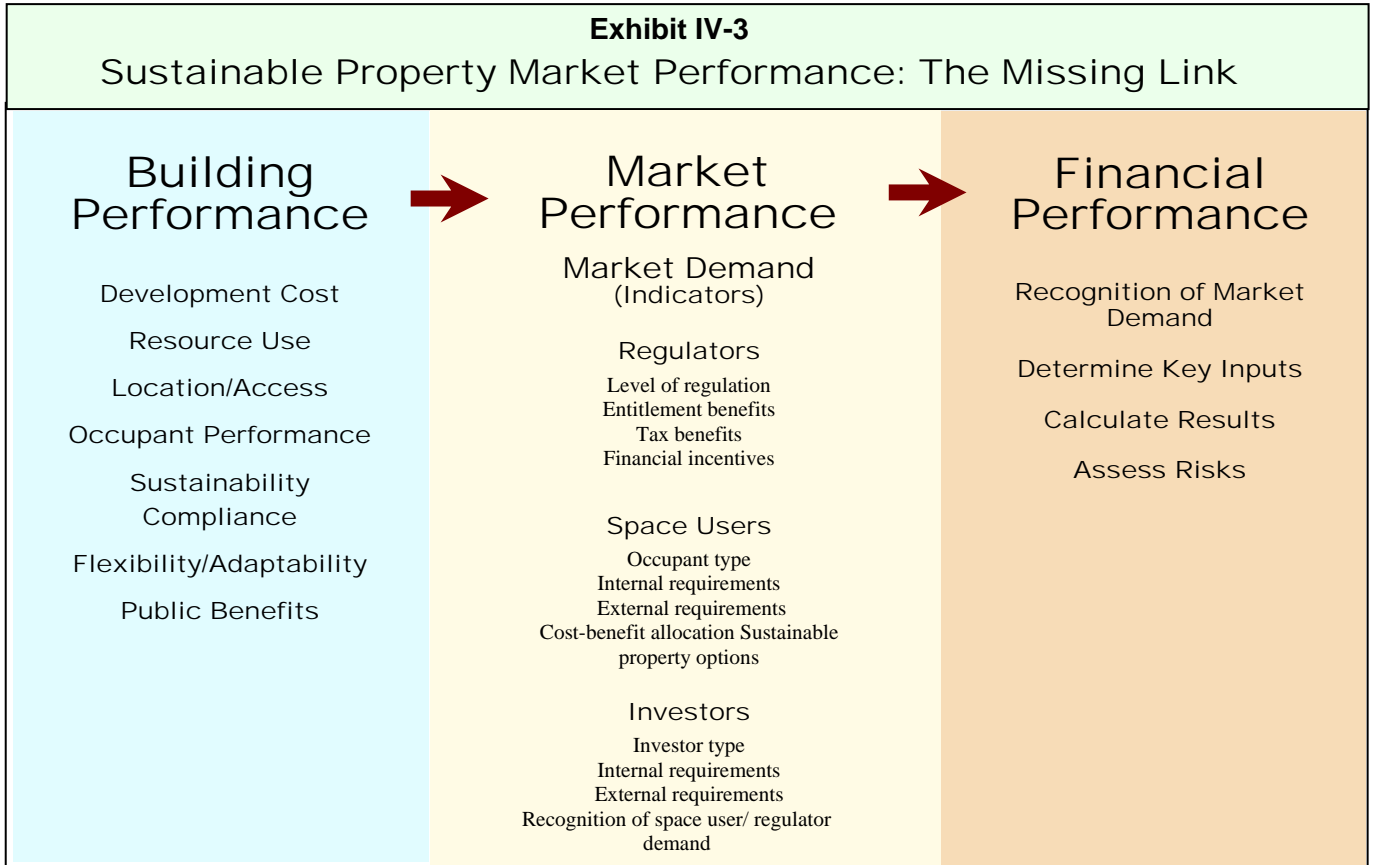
Exhibit IV-3
Sustainable Property Market Performance: The Missing Link

Building Performance

Development Cost

Resource Use

Location/Access

Occupant Performance

Sustainability Compliance

Flexibility/Adaptability

Public Benefits

Market Performance

Market Demand (Indicators)

Regulators

Level of regulation
Entitlement benefits
Tax benefits
Financial incentives

Space Users

Occupant type
Internal requirements
External requirements
Cost-benefit allocation Sustainable property options

Investors

Investor type
Internal requirements
External requirements
Recognition of space user/ regulator demand

Financial Performance

Recognition of Market Demand

Determine Key Inputs

Calculate Results

Assess Risks